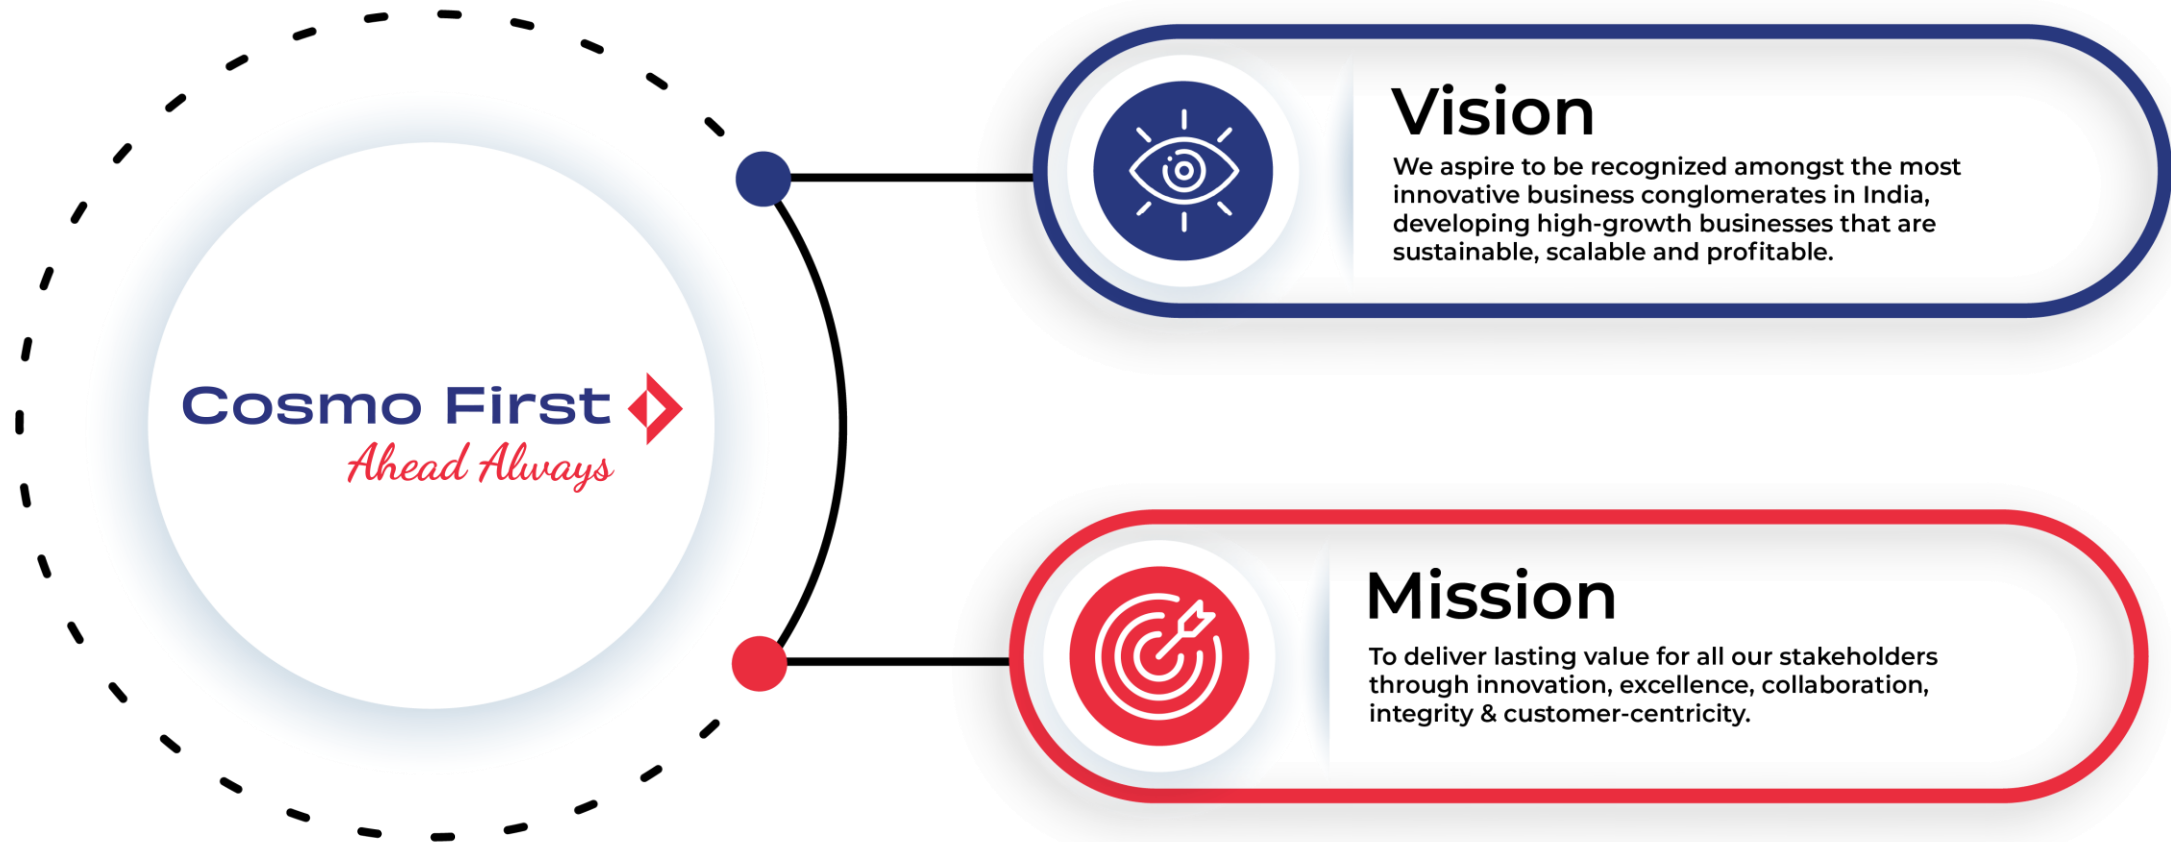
Cosmo First
Ahead Always

Vision

We aspire to be recognized amongst the most innovative business conglomerates in India, developing high-growth businesses that are sustainable, scalable and profitable.

Mission

To deliver lasting value for all our stakeholders through innovation, excellence, collaboration, integrity & customer-centricity.